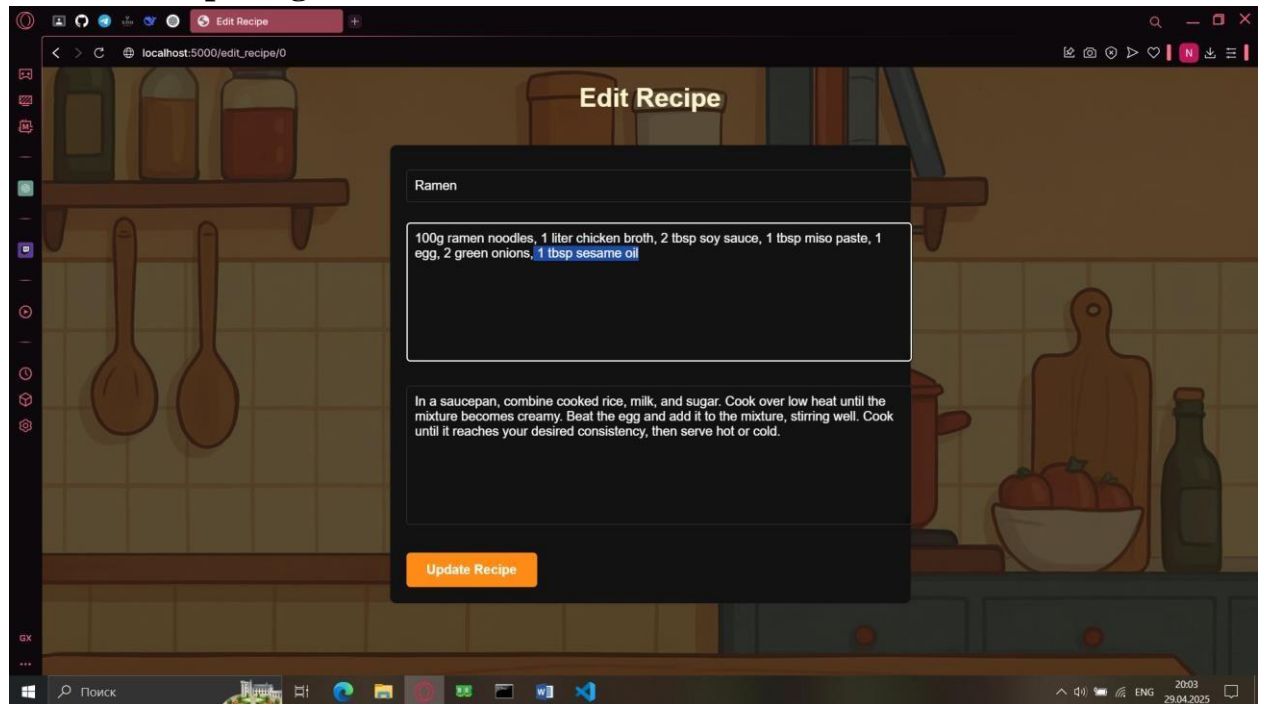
Edit Recipe

localhost:5000/edit_recipe/0

Edit Recipe

Ramen

100g ramen noodles, 1 liter chicken broth, 2 tbsp soy sauce, 1 tbsp miso paste, 1 egg, 2 green onions, 1 tbsp sesame oil

In a saucepan, combine cooked rice, milk, and sugar. Cook over low heat until the mixture becomes creamy. Beat the egg and add it to the mixture, stirring well. Cook until it reaches your desired consistency, then serve hot or cold.

Update Recipe

GX

Поиск

ENG 20:03 29.04.2025